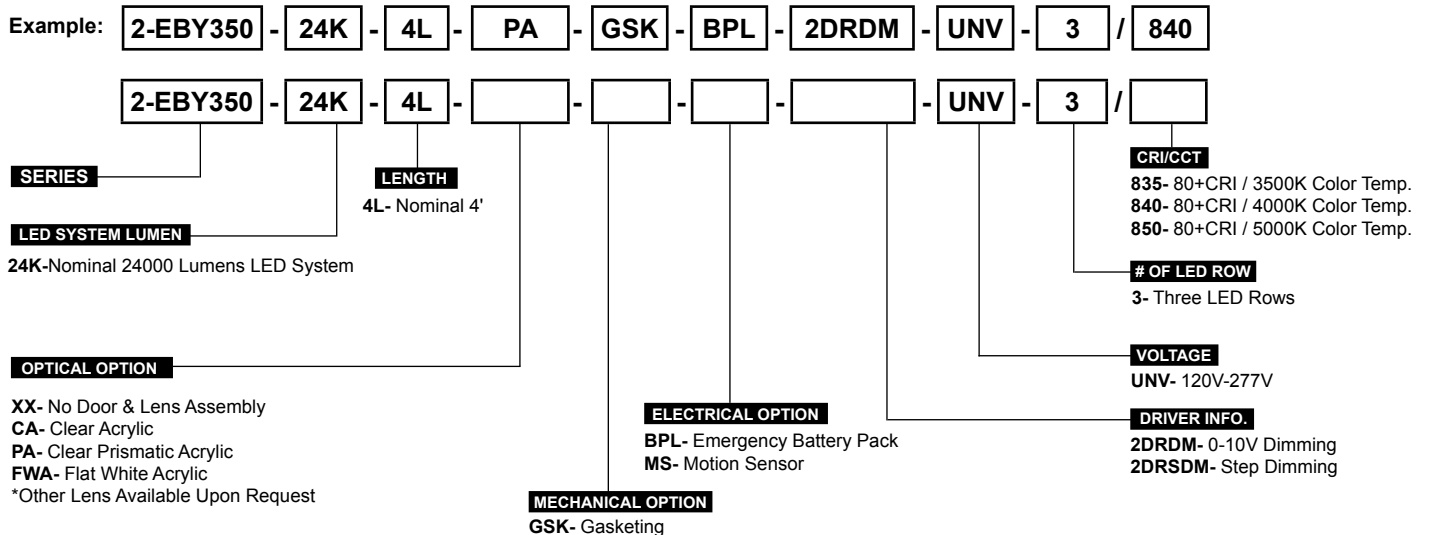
Example: 2-EBY350 - 24K - 4L - PA - GSK - BPL - 2DRDM - UNV - 3 / 840

2-EBY350 - 24K - 4L - - - - UNV - 3 /

SERIES

LENGTH
4L- Nominal 4'

LED SYSTEM LUMEN
24K-Nominal 24000 Lumens LED System

CRI/CCT
835- 80+CRI / 3500K Color Temp.
840- 80+CRI / 4000K Color Temp.
850- 80+CRI / 5000K Color Temp.

# OF LED ROW
3- Three LED Rows

OPTICAL OPTION
XX- No Door & Lens Assembly
CA- Clear Acrylic
PA- Clear Prismatic Acrylic
FWA- Flat White Acrylic
*Other Lens Available Upon Request

MECHANICAL OPTION
GSK- Gasketing

ELECTRICAL OPTION
BPL- Emergency Battery Pack
MS- Motion Sensor

VOLTAGE
UNV- 120V-277V

DRIVER INFO.
2DRDM- 0-10V Dimming
2DRSDM- Step Dimming